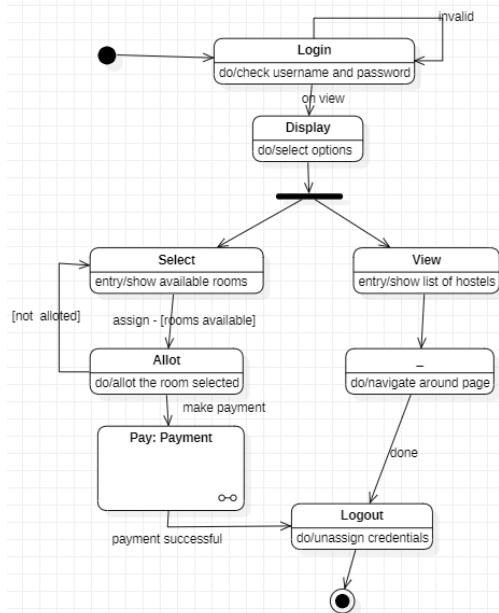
invalid

Login
do/check username and password

on view

Display
do/select options

Select
entry/show available rooms

View
entry/show list of hostels

[not alloted]

assign - [rooms available]

Allot
do/allot the room selected

_
do/navigate around page

make payment

Pay: Payment

done

payment successful

Logout
do/unassign credentials